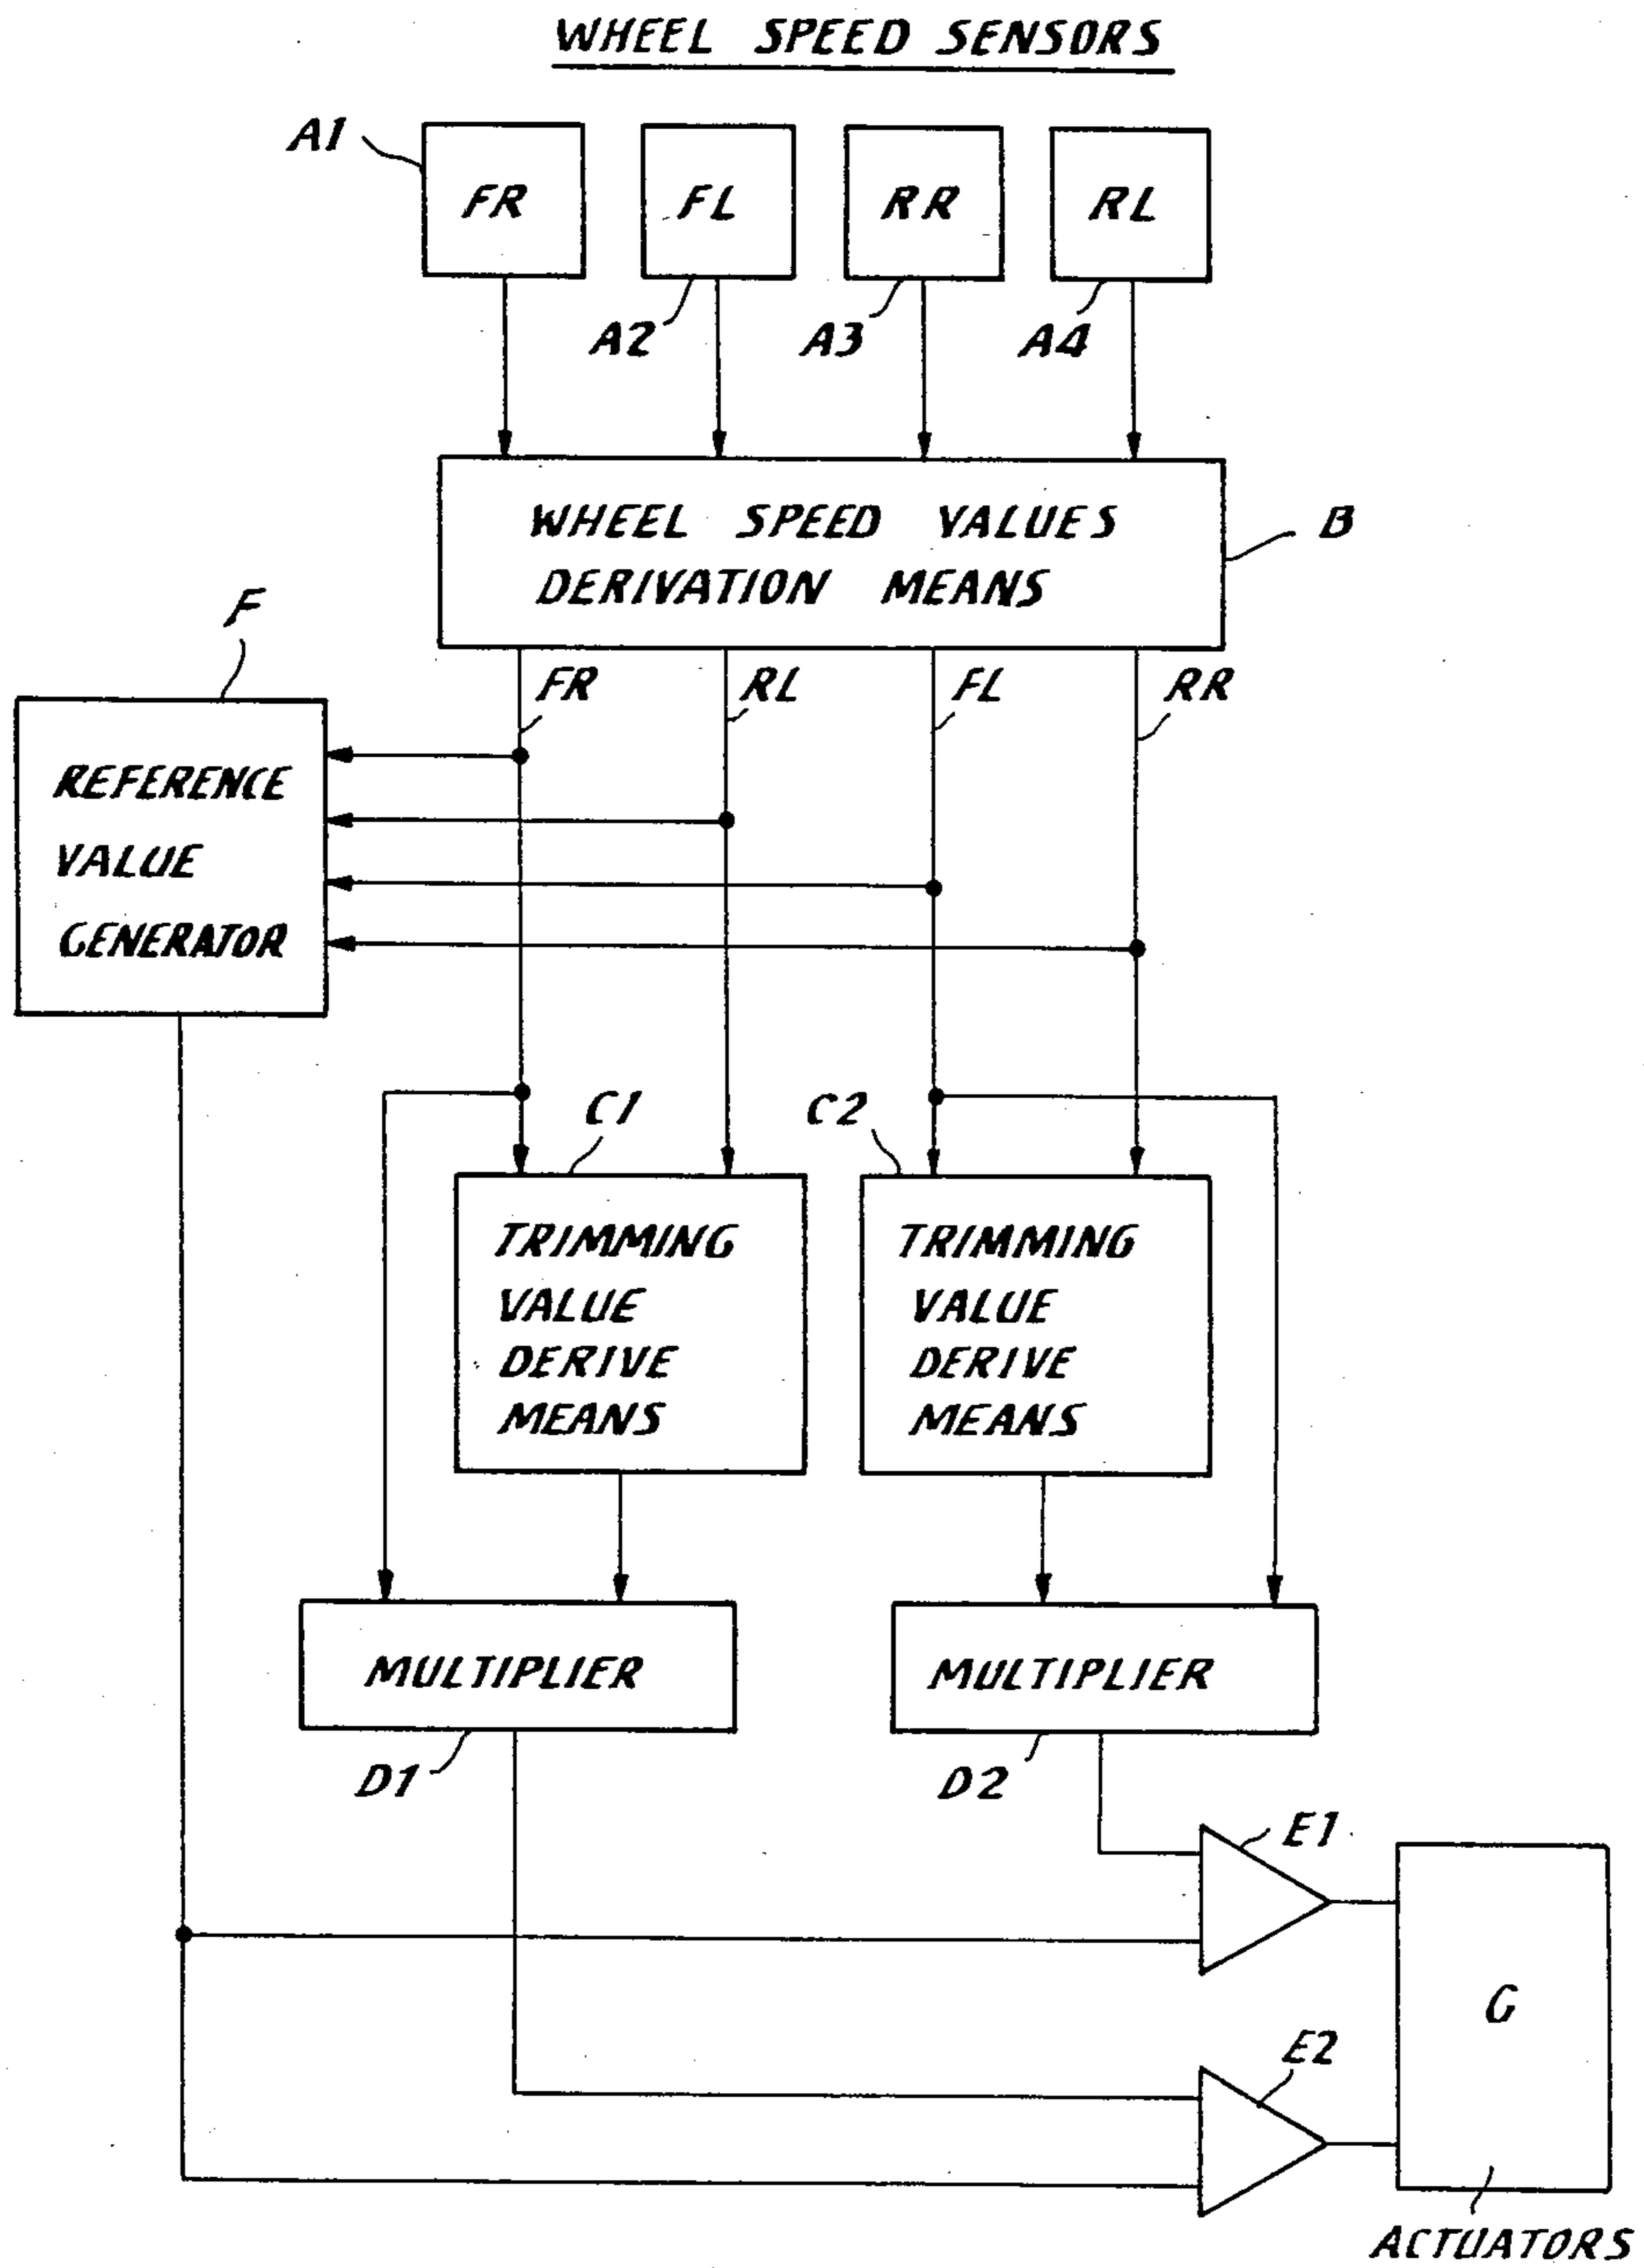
WHEEL SPEED SENSORS

A1

FR

FL

RR

RL

A2

A3

A4

WHEEL SPEED VALUES DERIVATION MEANS

B

F

FR

RL

FL

RR

REFERENCE VALUE GENERATOR

C1

C2

TRIMMING VALUE DERIVE MEANS

TRIMMING VALUE DERIVE MEANS

MULTIPLIER

MULTIPLIER

D1

D2

E1

G

E2

ACTUATORS